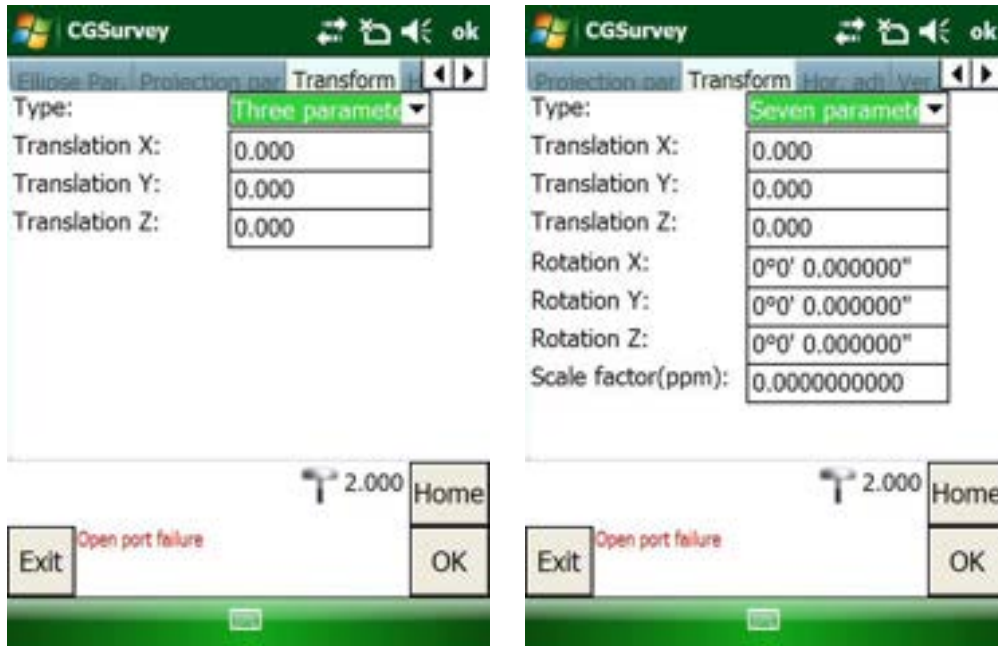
CGSurvey ok

Ellipse Par. Projection par Transform H

Type: Three paramete

Translation X: 0.000

Translation Y: 0.000

Translation Z: 0.000

2.000 Home

Exit Open port failure OK

CGSurvey ok

Projection par Transform Hor. adj Ver

Type: Seven paramete

Translation X: 0.000

Translation Y: 0.000

Translation Z: 0.000

Rotation X: 0°0' 0.000000"

Rotation Y: 0°0' 0.000000"

Rotation Z: 0°0' 0.000000"

Scale factor(ppm): 0.0000000000

2.000 Home

Exit Open port failure OK